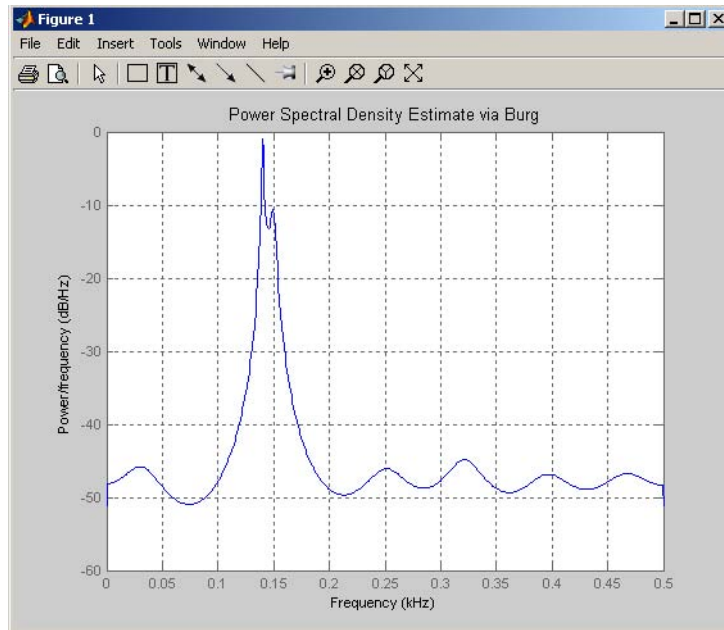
Figure 1

File Edit Insert Tools Window Help

Power Spectral Density Estimate via Burg

0
-10
-20
-30
-40
-50
-60

Power/frequency (dB/Hz)

0 0.05 0.1 0.15 0.2 0.25 0.3 0.35 0.4 0.45 0.5

Frequency (kHz)